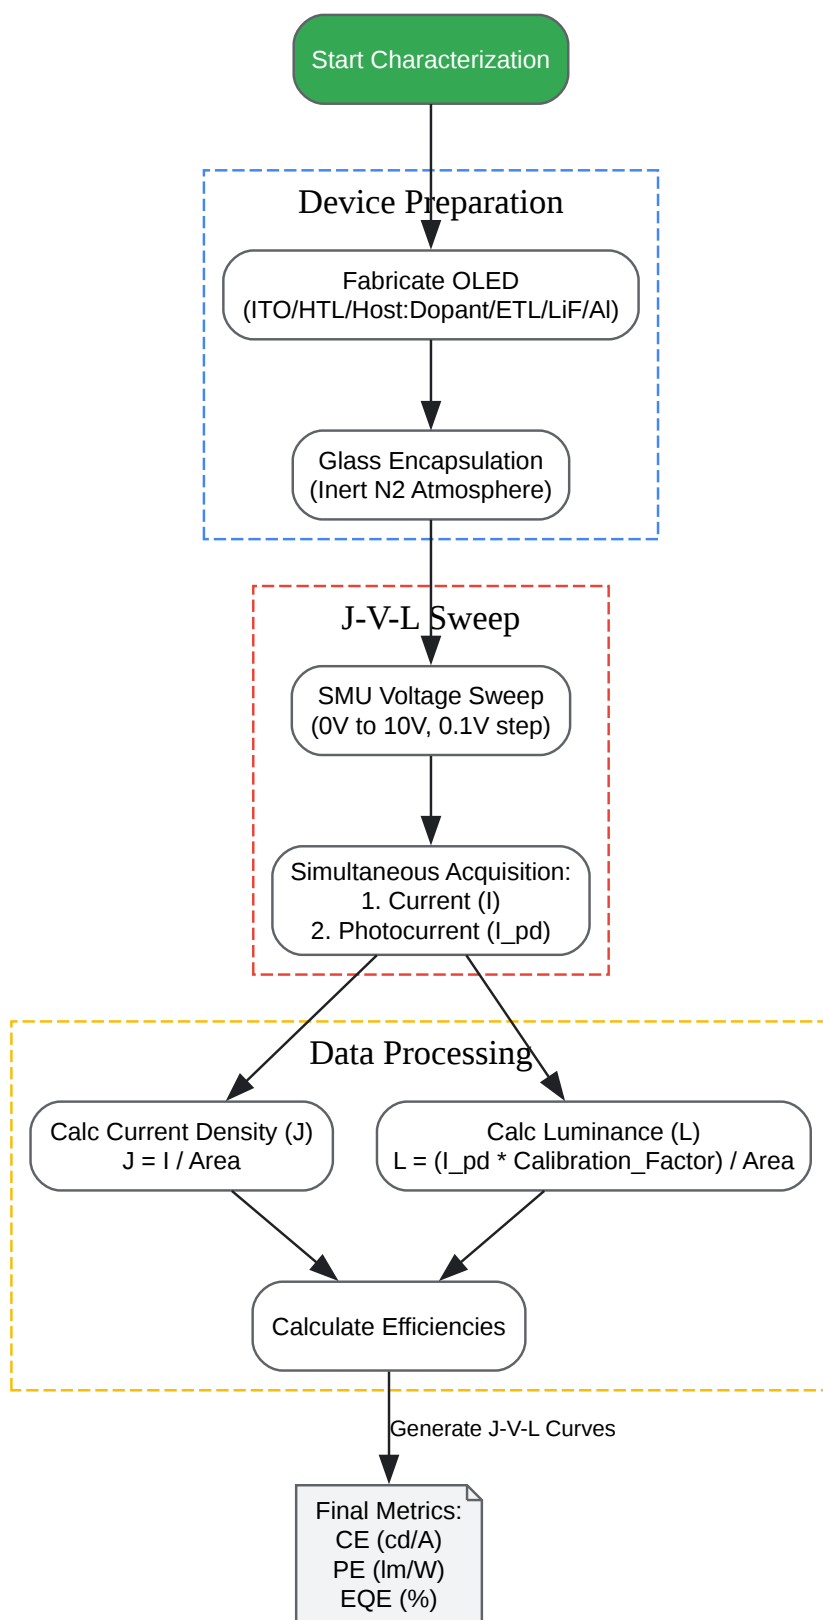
Start Characterization

Device Preparation

Fabricate OLED
(ITO/HTL/Host:Dopant/ETL/LiF/Al)

Glass Encapsulation
(Inert N2 Atmosphere)

J-V-L Sweep

SMU Voltage Sweep
(0V to 10V, 0.1V step)

Simultaneous Acquisition:
1. Current (I)
2. Photocurrent (I_pd)

Data Processing

Calc Current Density (J)
J = I / Area

Calc Luminance (L)
L = (I_pd * Calibration_Factor) / Area

Calculate Efficiencies

Generate J-V-L Curves

Final Metrics:
CE (cd/A)
PE (lm/W)
EQE (%)